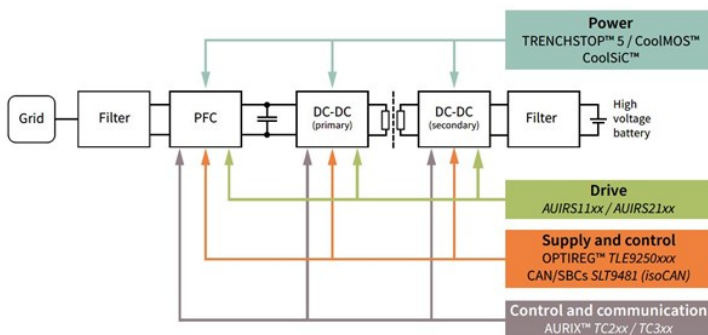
Power
TRENCHSTOP™ 5 / CoolMOS™
CoolSiC™

Grid

Filter

PFC

DC-DC
(primary)

DC-DC
(secondary)

Filter

High voltage battery

Drive
AUIRS11xx / AUIRS21xx

Supply and control
OPTIREG™ TLE9250xxx
CAN/SBCs SLT9481 (isoCAN)

Control and communication
AURIX™ TC2xx / TC3xx